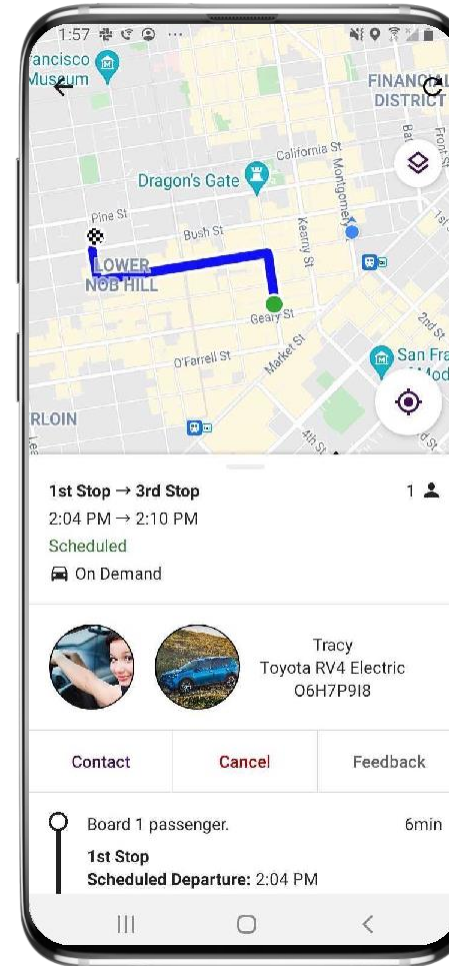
1:57

Francisco Museum

FINANCIAL DISTRICT

California St

Montgomery St

Dragon's Gate

Pine St

Bush St

Kearny St

LOWER NOB HILL

Geary St

O'Farrell St

Market St

San Fra Mod

RLOIN

4th St

1st Stop → 3rd Stop
2:04 PM → 2:10 PM
Scheduled
On Demand

1

Tracy
Toyota RV4 Electric
O6H7P9I8

Contact
Cancel
Feedback

Board 1 passenger.
6min
1st Stop
Scheduled Departure: 2:04 PM